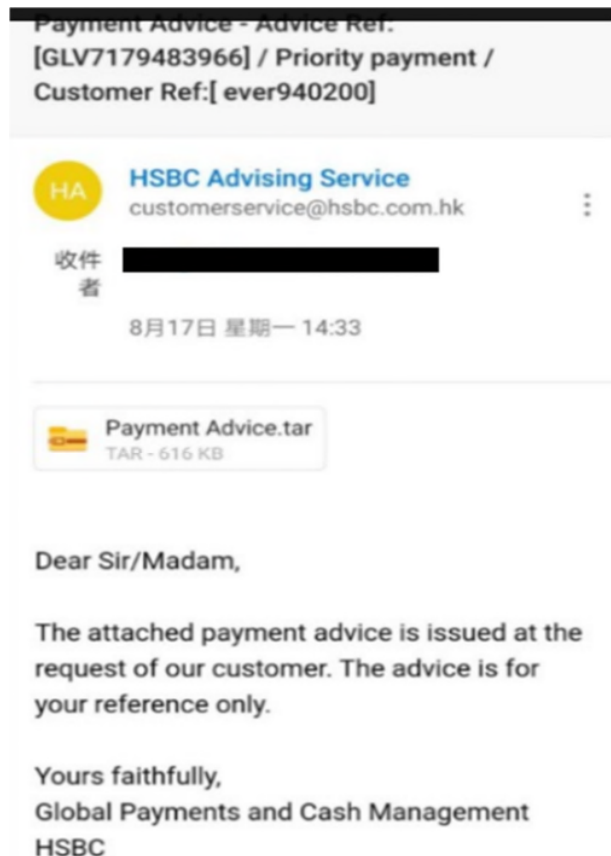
Payment Advice - Advice Ref: [GLV7179483966] / Priority payment / Customer Ref:[ ever940200]

HA
HSBC Advising Service
customerservice@hsbc.com.hk

收件者

8月17日 星期一 14:33

Payment Advice.tar
TAR - 616 KB

Dear Sir/Madam,

The attached payment advice is issued at the request of our customer. The advice is for your reference only.

Yours faithfully,
Global Payments and Cash Management
HSBC